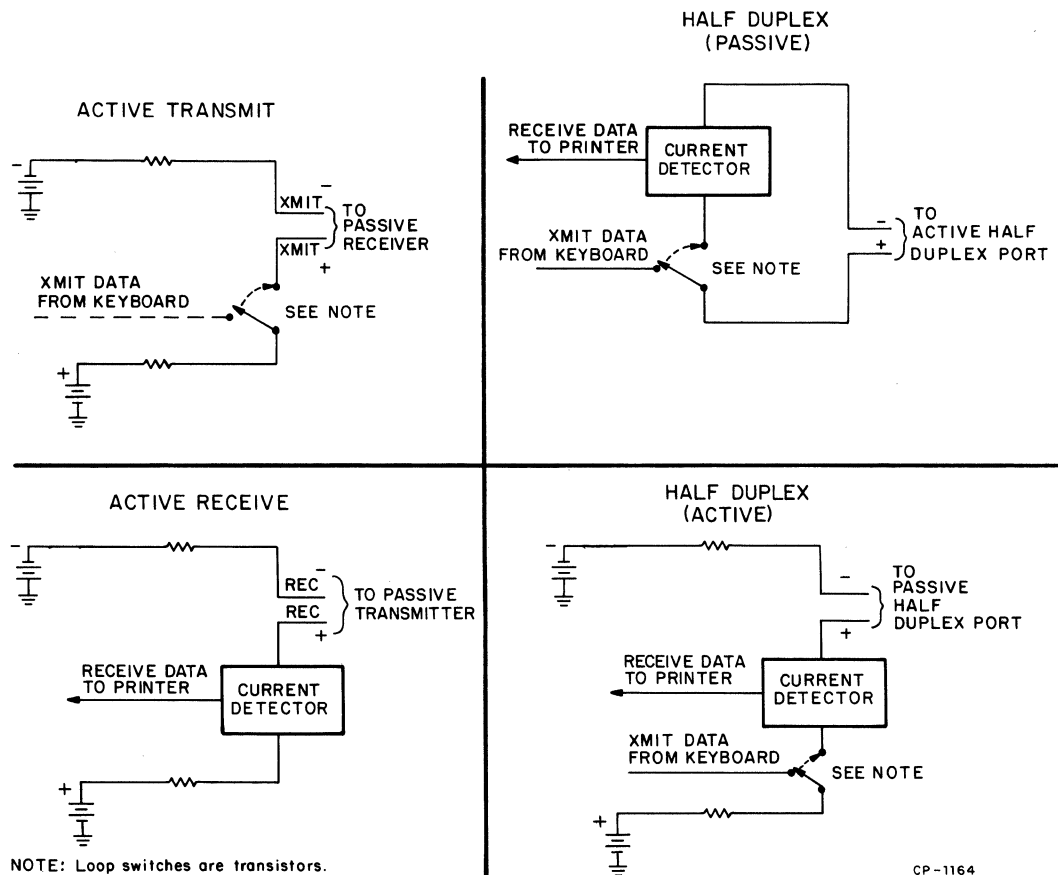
ACTIVE TRANSMIT

-
XMIT -
XMIT +
TO PASSIVE RECEIVER
XMIT DATA FROM KEYBOARD
SEE NOTE
+

HALF DUPLEX (PASSIVE)

RECEIVE DATA TO PRINTER
CURRENT DETECTOR
XMIT DATA FROM KEYBOARD
SEE NOTE
-
+
TO ACTIVE HALF DUPLEX PORT

ACTIVE RECEIVE

-
REC -
REC +
TO PASSIVE TRANSMITTER
RECEIVE DATA TO PRINTER
CURRENT DETECTOR
+

HALF DUPLEX (ACTIVE)

-
-
+
TO PASSIVE HALF DUPLEX PORT
RECEIVE DATA TO PRINTER
CURRENT DETECTOR
XMIT DATA FROM KEYBOARD
SEE NOTE
+

NOTE: Loop switches are transistors.

CP-1164